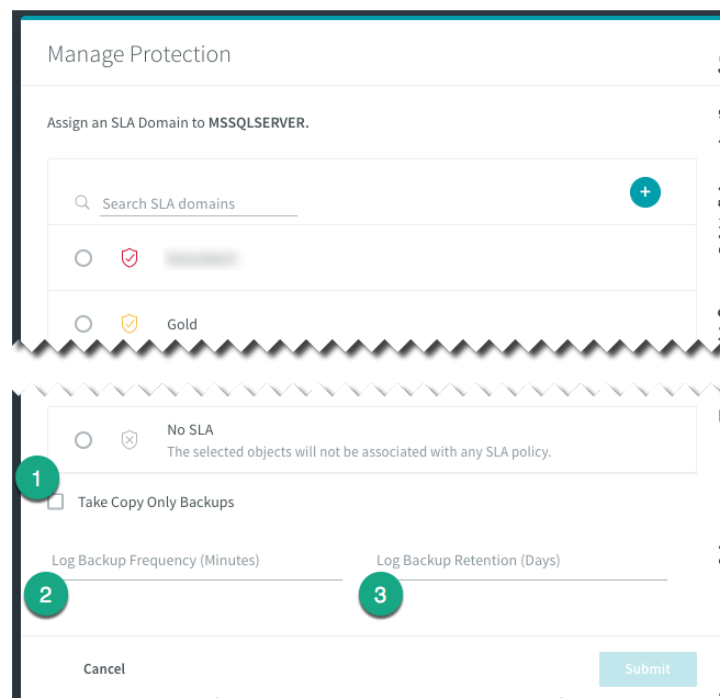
Manage Protection

Assign an SLA Domain to MSSQLSERVER.

Search SLA domains

+

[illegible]

Gold

No SLA
The selected objects will not be associated with any SLA policy.

1

Take Copy Only Backups

Log Backup Frequency (Minutes)

Log Backup Retention (Days)

2

3

Cancel

Submit